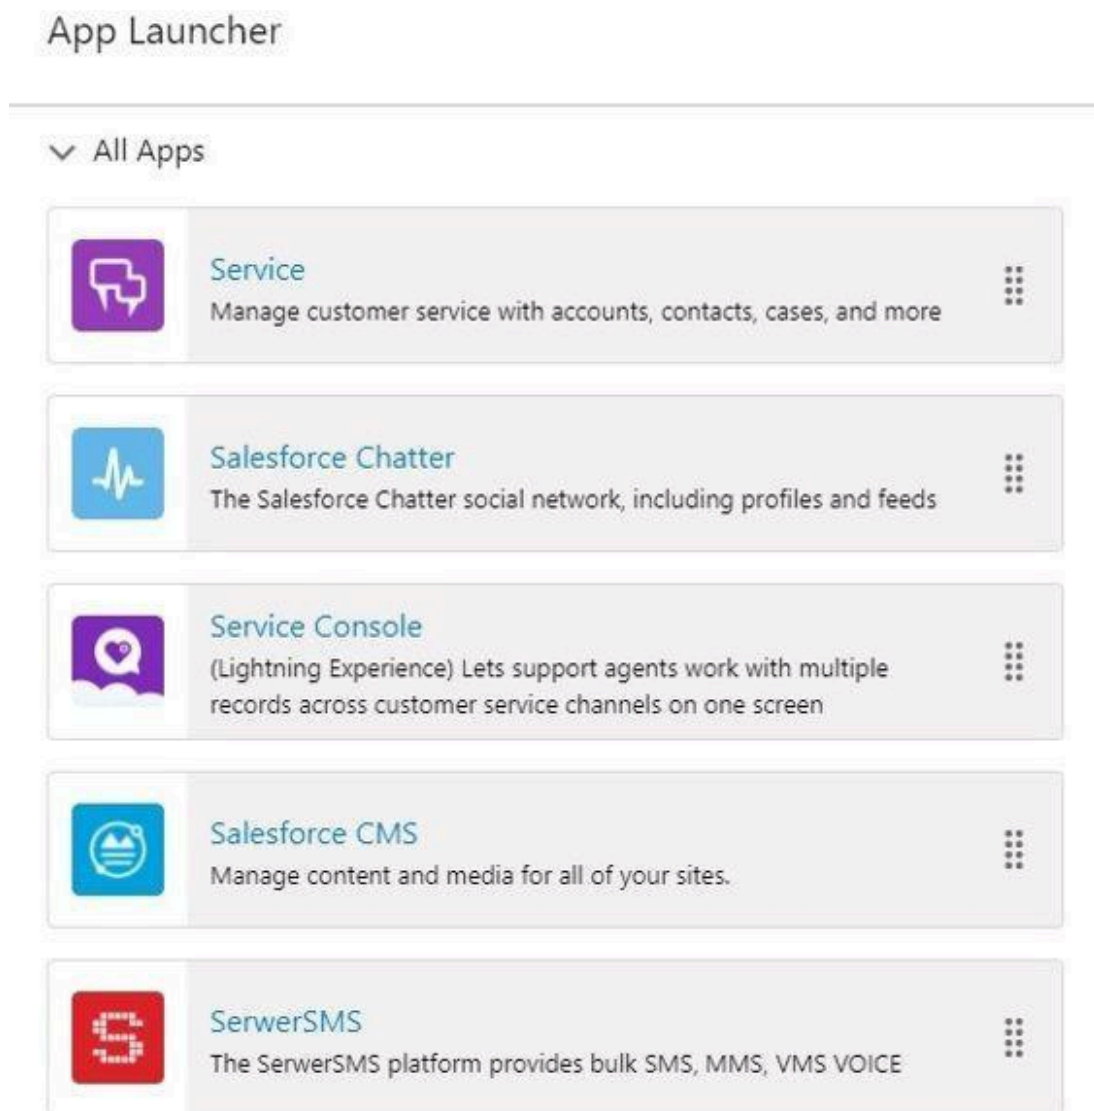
App Launcher

All Apps

Service
Manage customer service with accounts, contacts, cases, and more

Salesforce Chatter
The Salesforce Chatter social network, including profiles and feeds

Service Console
(Lightning Experience) Lets support agents work with multiple records across customer service channels on one screen

Salesforce CMS
Manage content and media for all of your sites.

SerwerSMS
The SerwerSMS platform provides bulk SMS, MMS, VMS VOICE